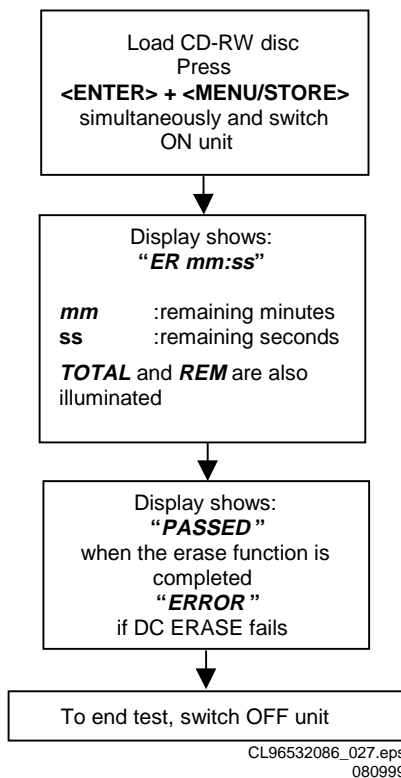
Load CD-RW disc
Press
**<ENTER> + <MENU/STORE>**
simultaneously and switch ON unit

Display shows:
**"*ER mm:ss*"**

***mm*** :remaining minutes
**ss** :remaining seconds

***TOTAL*** and ***REM*** are also illuminated

Display shows:
**"*PASSED*"**
when the erase function is completed
**"*ERROR*"**
if DC ERASE fails

To end test, switch OFF unit

CL96532086_027.eps
080999